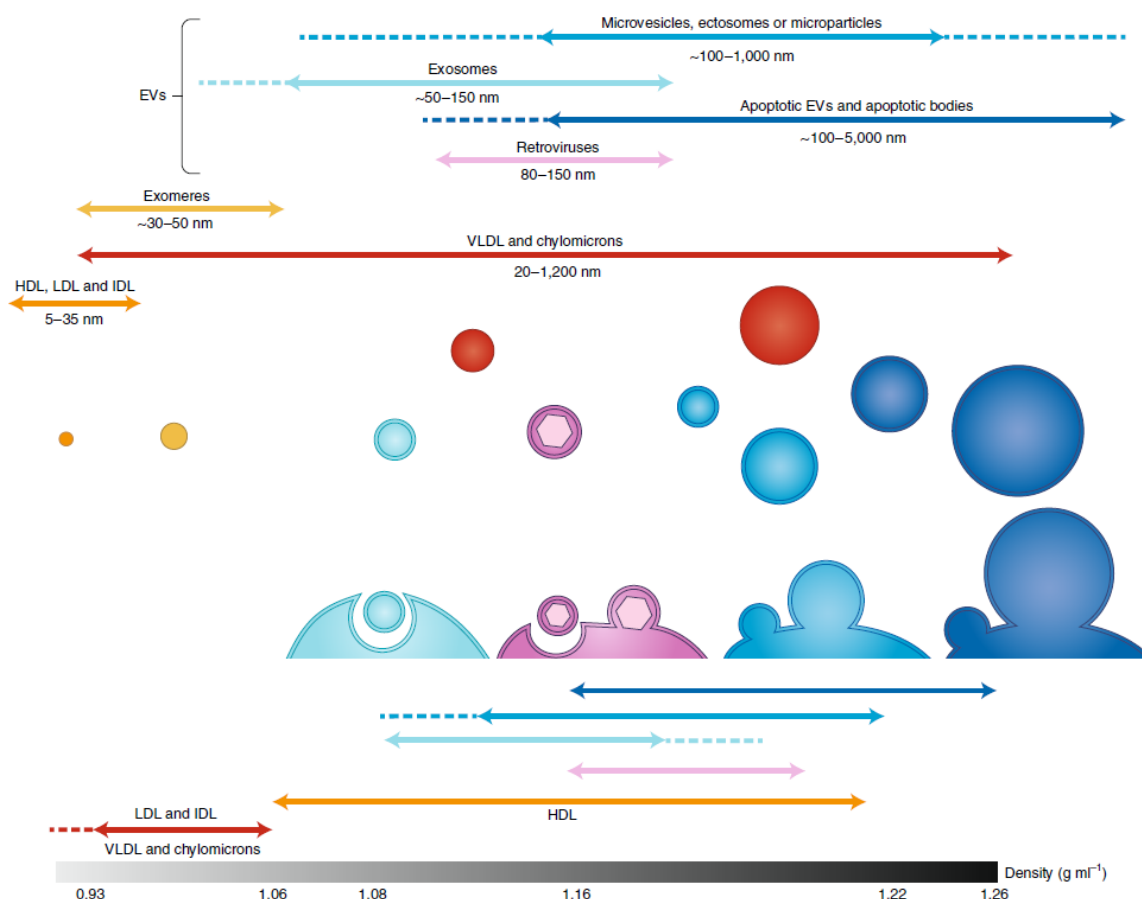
EVs

Microvesicles, ectosomes or microparticles
~100–1,000 nm

Exosomes
~50–150 nm

Apoptotic EVs and apoptotic bodies
~100–5,000 nm

Retroviruses
80–150 nm

Exomeres
~30–50 nm

VLDL and chylomicrons
20–1,200 nm

HDL, LDL and IDL
5–35 nm

LDL and IDL

HDL

VLDL and chylomicrons

Density (g ml$^{-1}$)

0.93 1.06 1.08 1.16 1.22 1.26